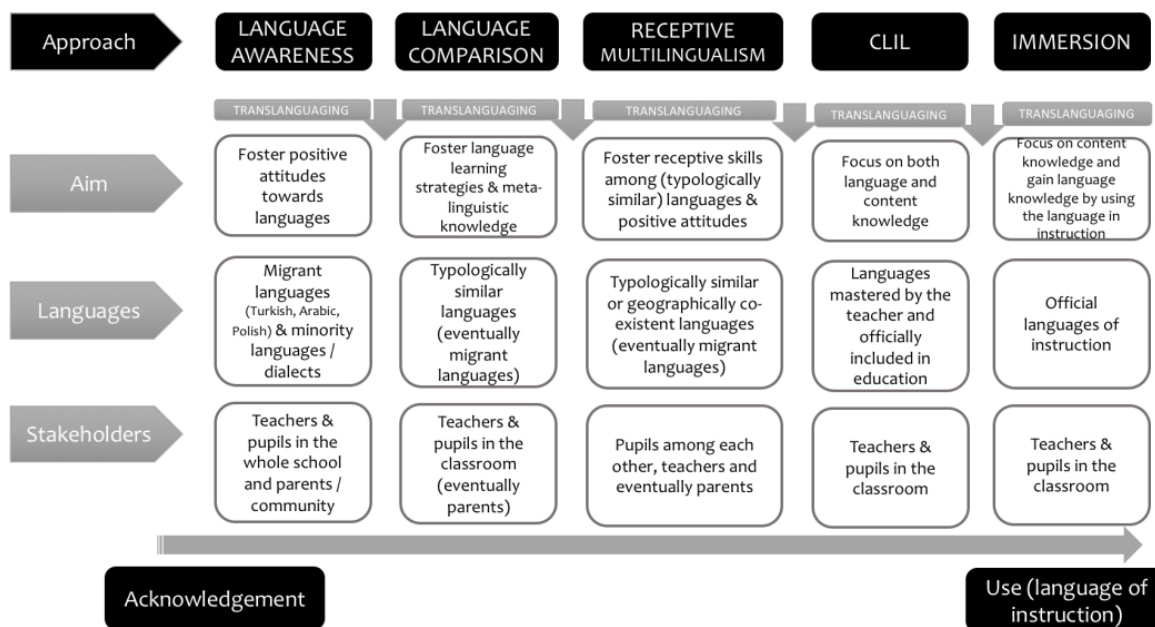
| Approach | LANGUAGE AWARENESS | LANGUAGE COMPARISON | RECEPTIVE MULTILINGUALISM | CLIL | IMMERSION |
|---|---|---|---|---|---|
| | TRANSLANGUAGING | TRANSLANGUAGING | TRANSLANGUAGING | TRANSLANGUAGING | TRANSLANGUAGING |
| Aim | Foster positive attitudes towards languages | Foster language learning strategies & metalinguistic knowledge | Foster receptive skills among (typologically similar) languages & positive attitudes | Focus on both language and content knowledge | Focus on content knowledge and gain language knowledge by using the language in instruction |
| Languages | Migrant languages (Turkish, Arabic, Polish) & minority languages / dialects | Typologically similar languages (eventually migrant languages) | Typologically similar or geographically coexistent languages (eventually migrant languages) | Languages mastered by the teacher and officially included in education | Official languages of instruction |
| Stakeholders | Teachers & pupils in the whole school and parents / community | Teachers & pupils in the classroom (eventually parents) | Pupils among each other, teachers and eventually parents | Teachers & pupils in the classroom | Teachers & pupils in the classroom |

Acknowledgement

Use (language of instruction)